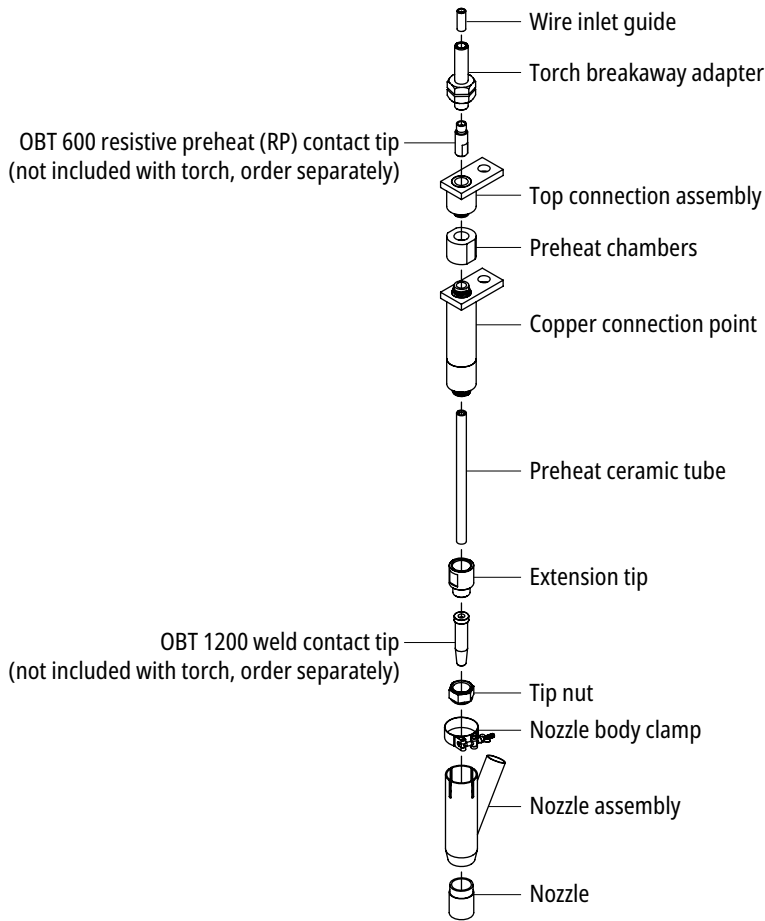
Wire inlet guide
Torch breakaway adapter
OBT 600 resistive preheat (RP) contact tip (not included with torch, order separately)
Top connection assembly
Preheat chambers
Copper connection point
Preheat ceramic tube
Extension tip
OBT 1200 weld contact tip (not included with torch, order separately)
Tip nut
Nozzle body clamp
Nozzle assembly
Nozzle